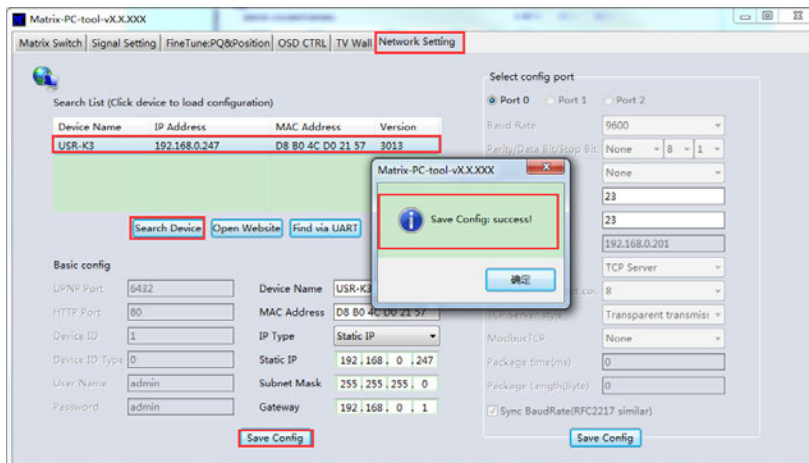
Matrix-PC-tool-vX.X.XXX

Matrix Switch | Signal Setting | FineTune:PQ&Position | OSD CTRL | TV Wall | Network Setting

Search List (Click device to load configuration)

| Device Name | IP Address | MAC Address | Version |
|---|---|---|---|
| USR-K3 | 192.168.0.247 | D8 B0 4C D0 21 57 | 3013 |

Search Device | Open Website | Find via UART

Basic config

UPNP Port 6432
HTTP Port 80
Device ID 1
Device ID Type 0
User Name admin
Password admin

Device Name USR-K3
MAC Address D8 B0 4C D0 21 57
IP Type Static IP
Static IP 192 . 168 . 0 . 247
Subnet Mask 255 . 255 . 255 . 0
Gateway 192 . 168 . 0 . 1

Save Config

Select config port

Port 0 Port 1 Port 2

Baud Rate 9600
Parity/Data Bit/Stop Bit None 8 1
None
23
23
192.168.0.201
TCP Server
8
Transparent transmiss
ModbusTCP None
Package time(ms) 0
Package Length(Byte) 0
Sync BaudRate(RFC2217 similar)

Save Config

Matrix-PC-tool-vX.X.XXX

Save Config: success!

确定